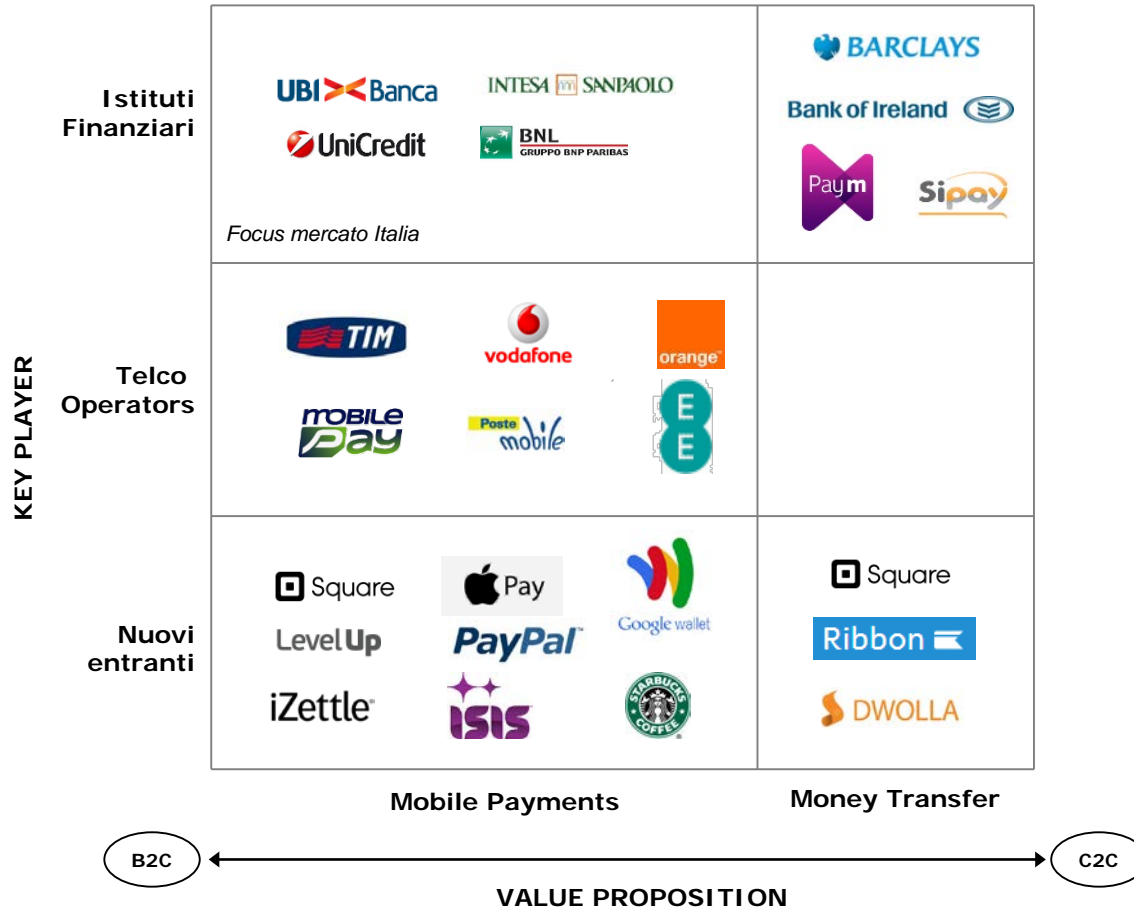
KEY PLAYER

Istituti Finanziari

UBI Banca
INTESA SANPAOLO
UniCredit
BNL GRUPPO BNP PARIBAS

Focus mercato Italia

BARCLAYS
Bank of Ireland
Paym
Sipay

Telco Operators

TIM
vodafone
orange
MOBILE Pay
Poste mobile
EE

Nuovi entranti

Square
Pay
Google wallet
LevelUp
PayPal
iZettle
ISIS
STARBUCKS COFFEE

Square
Ribbon
DWOLLA

Mobile Payments
Money Transfer

B2C
C2C

VALUE PROPOSITION